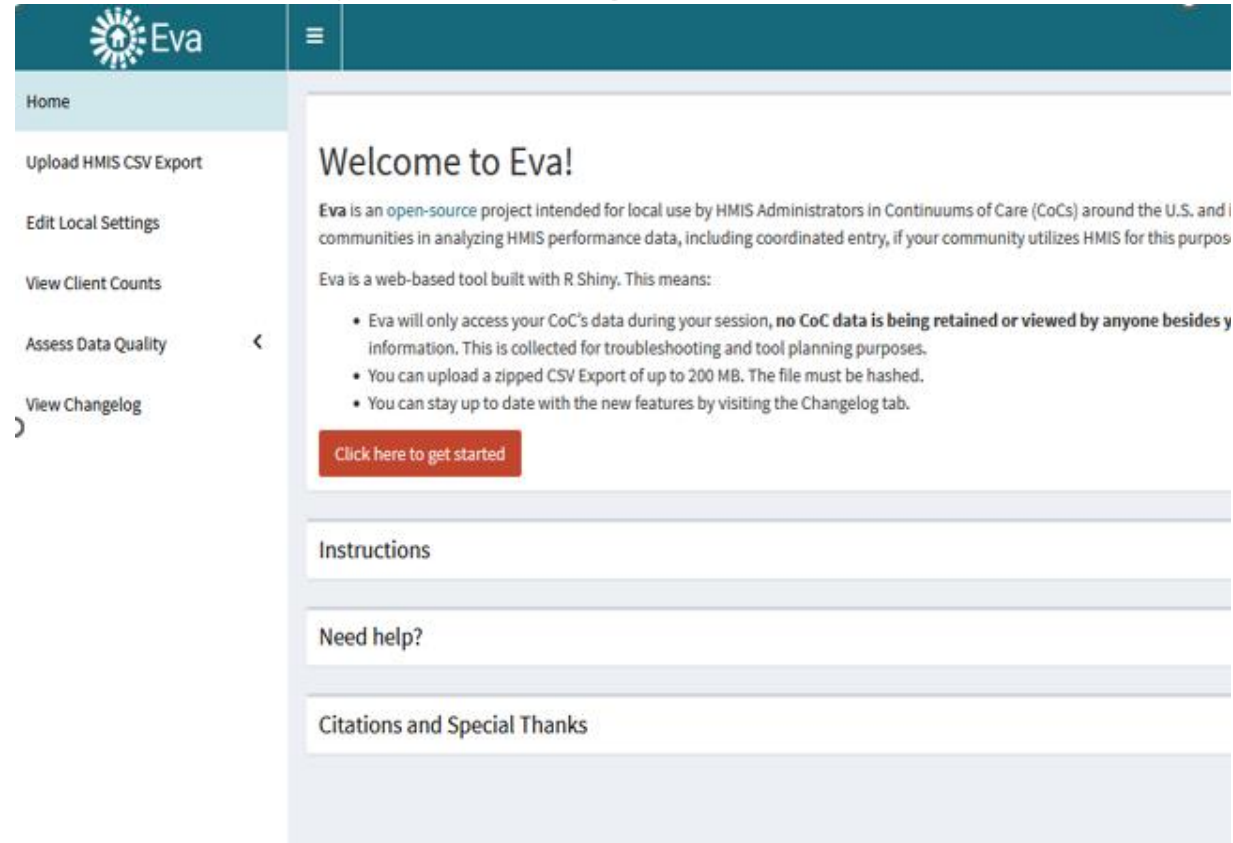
Eva

≡

Home

Upload HMIS CSV Export

Edit Local Settings

View Client Counts

Assess Data Quality

View Changelog

Welcome to Eva!

**Eva** is an open-source project intended for local use by HMIS Administrators in Continuums of Care (CoCs) around the U.S. and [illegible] communities in analyzing HMIS performance data, including coordinated entry, if your community utilizes HMIS for this purpos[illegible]

Eva is a web-based tool built with R Shiny. This means:

- Eva will only access your CoC's data during your session, **no CoC data is being retained or viewed by anyone besides y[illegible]** information. This is collected for troubleshooting and tool planning purposes.
- You can upload a zipped CSV Export of up to 200 MB. The file must be hashed.
- You can stay up to date with the new features by visiting the Changelog tab.

Click here to get started

Instructions

Need help?

Citations and Special Thanks